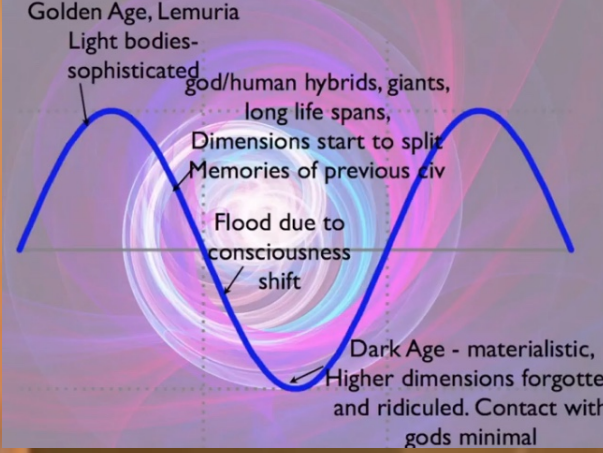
Golden Age, Lemuria
Light bodies-
sophisticated

god/human hybrids, giants,
long life spans,
Dimensions start to split
Memories of previous civ

Flood due to
consciousness
shift

Dark Age - materialistic,
Higher dimensions forgotte
and ridiculed. Contact with
gods minimal